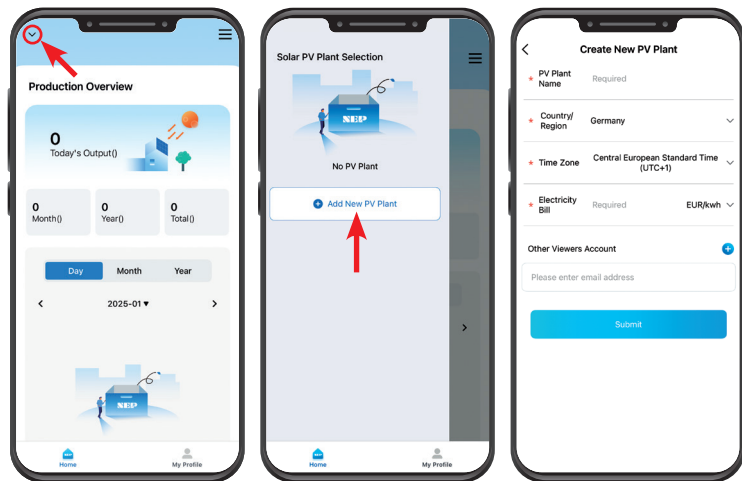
Production Overview

0
Today's Output()

0
Month()

0
Year()

0
Total()

Day Month Year

2025-01▼

NEP

Home
My Profile

Solar PV Plant Selection

NEP

No PV Plant

Add New PV Plant

Home
My Profile

Create New PV Plant

* PV Plant Name Required

* Country/ Region Germany

* Time Zone Central European Standard Time (UTC+1)

* Electricity Bill Required EUR/kwh

Other Viewers Account

Please enter email address

Submit